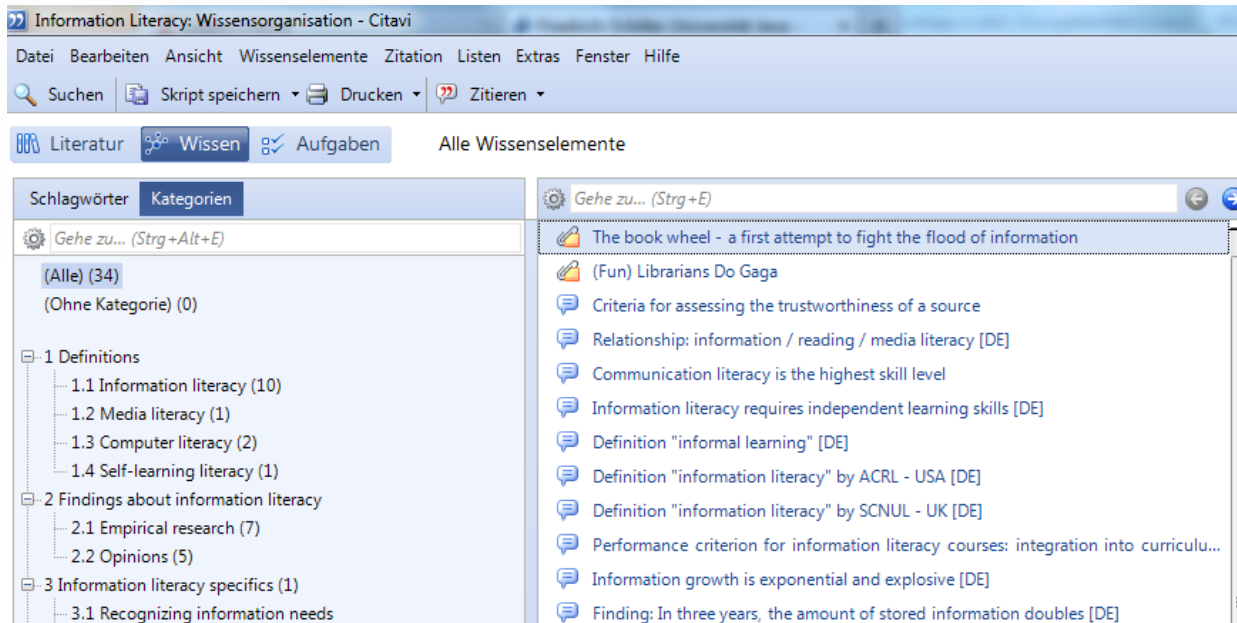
Information Literacy: Wissensorganisation - Citavi

Datei Bearbeiten Ansicht Wissenselemente Zitation Listen Extras Fenster Hilfe

Suchen Skript speichern Drucken Zitieren

Literatur Wissen Aufgaben Alle Wissenselemente

Schlagwörter Kategorien

Gehe zu... (Strg+Alt+E)

(Alle) (34)
(Ohne Kategorie) (0)

1 Definitions
1.1 Information literacy (10)
1.2 Media literacy (1)
1.3 Computer literacy (2)
1.4 Self-learning literacy (1)
2 Findings about information literacy
2.1 Empirical research (7)
2.2 Opinions (5)
3 Information literacy specifics (1)
3.1 Recognizing information needs

Gehe zu... (Strg+E)

The book wheel - a first attempt to fight the flood of information
(Fun) Librarians Do Gaga
Criteria for assessing the trustworthiness of a source
Relationship: information / reading / media literacy [DE]
Communication literacy is the highest skill level
Information literacy requires independent learning skills [DE]
Definition "informal learning" [DE]
Definition "information literacy" by ACRL - USA [DE]
Definition "information literacy" by SCNUL - UK [DE]
Performance criterion for information literacy courses: integration into curriculu...
Information growth is exponential and explosive [DE]
Finding: In three years, the amount of stored information doubles [DE]